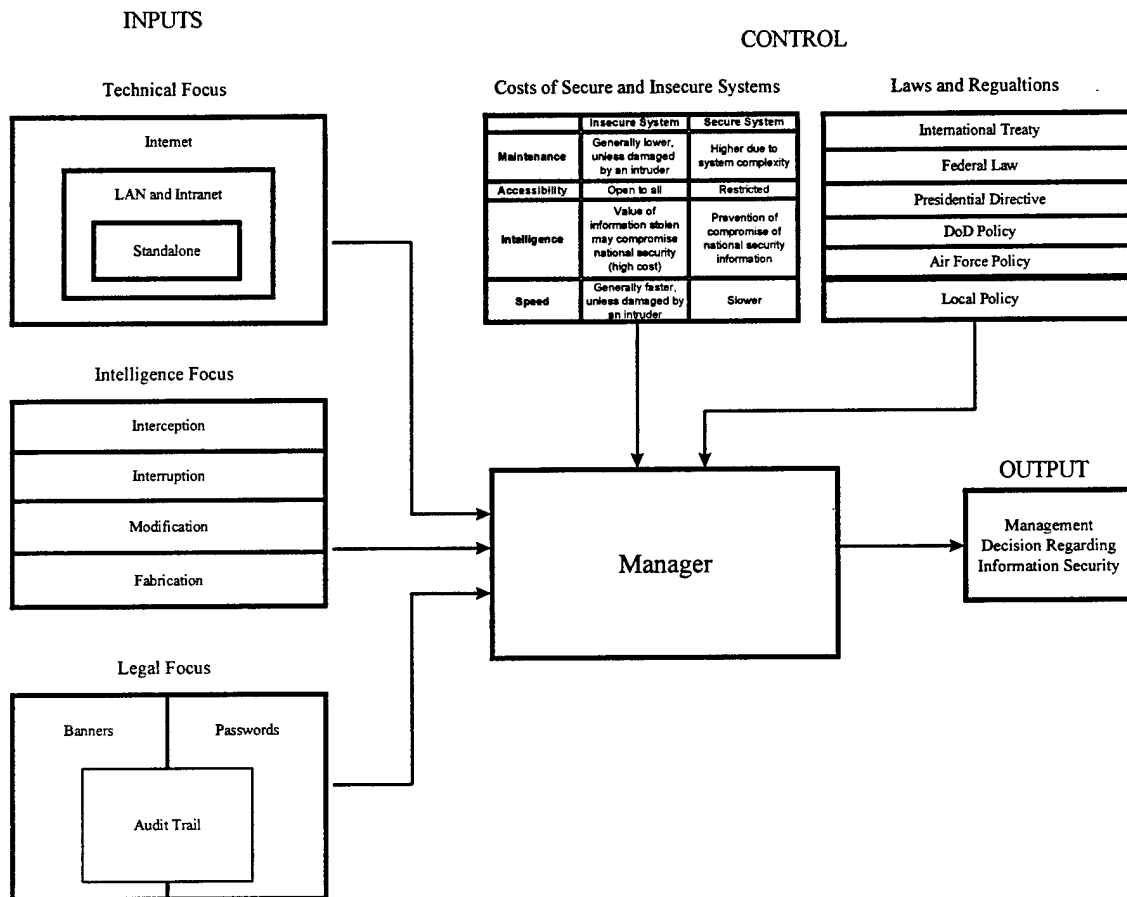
INPUTS

CONTROL

Technical Focus

Internet

LAN and Intranet

Standalone

Intelligence Focus

Interception

Interruption

Modification

Fabrication

Legal Focus

Banners

Passwords

Audit Trail

Costs of Secure and Insecure Systems

| | Insecure System | Secure System |
|---|---|---|
| Maintenance | Generally lower, unless damaged by an intruder | Higher due to system complexity |
| Accessibility | Open to all | Restricted |
| Intelligence | Value of information stolen may compromise national security (high cost) | Prevention of compromise of national security information |
| Speed | Generally faster, unless damaged by an intruder | Slower |

Laws and Regualtions

International Treaty

Federal Law

Presidential Directive

DoD Policy

Air Force Policy

Local Policy

Manager

OUTPUT

Management Decision Regarding Information Security